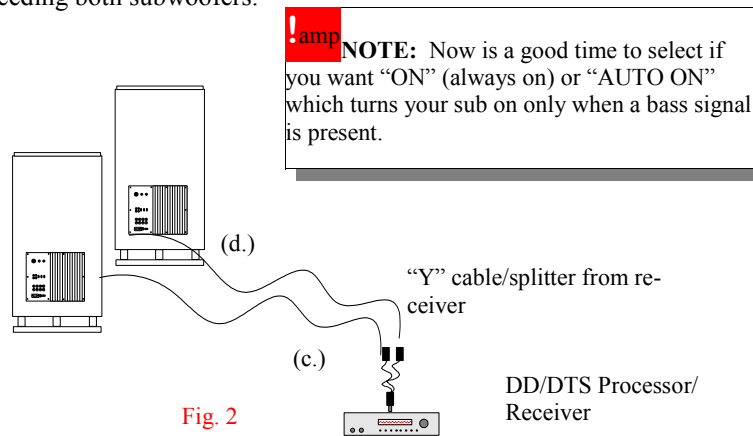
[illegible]eeding both subwoofers.

!amp NOTE: Now is a good time to select if you want “ON” (always on) or “AUTO ON” which turns your sub on only when a bass signal is present.

(d.)

“Y” cable/splitter from receiver

(c.)

DD/DTS Processor/ Receiver

Fig. 2